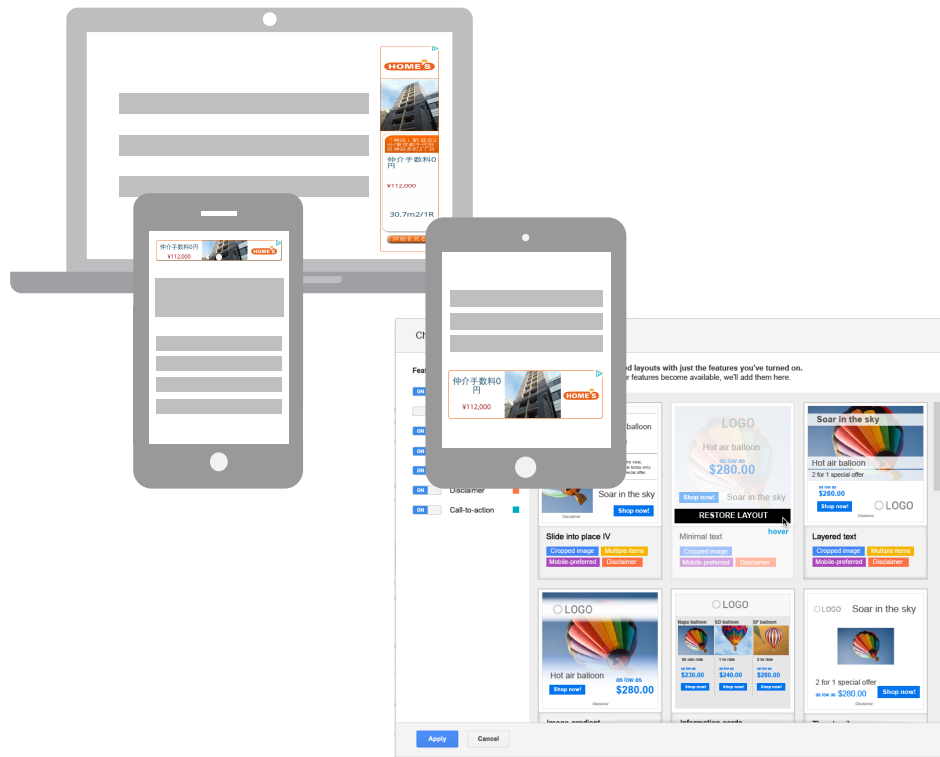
HOME'S

仲介手数料0円

¥112,000

30.7m2/1R

仲介手数料0円 ¥112,000 HOME'S

仲介手数料0円

¥112,000

HOME'S

Ch

d layouts with just the features you've turned on.
r features become available, we'll add them here.

Fea

ON

ON

ON

ON

ON Disclaimer

ON Call-to-action

balloon

Soar in the sky

Shop now!

Disclaimer

Slide into place IV

Cropped image Multiple items

Mobile-preferred Disclaimer

LOGO

Hot air balloon

as low as

$280.00

Shop now! Soar in the sky

RESTORE LAYOUT

hover

Minimal text

Cropped image

Mobile-preferred Disclaimer

Soar in the sky

Hot air balloon

2 for 1 special offer

as low as

$280.00

Shop now! LOGO

Disclaimer

Layered text

Cropped image Multiple items

Mobile-preferred Disclaimer

LOGO

Hot air balloon

as low as

Shop now! $280.00

Disclaimer

LOGO

Napa balloon SD balloon SF balloon

$230.00 $240.00 $280.00

Shop now! Shop now! Shop now!

LOGO Soar in the sky

2 for 1 special offer

as low as $280.00 Shop now!

Disclaimer

Apply Cancel